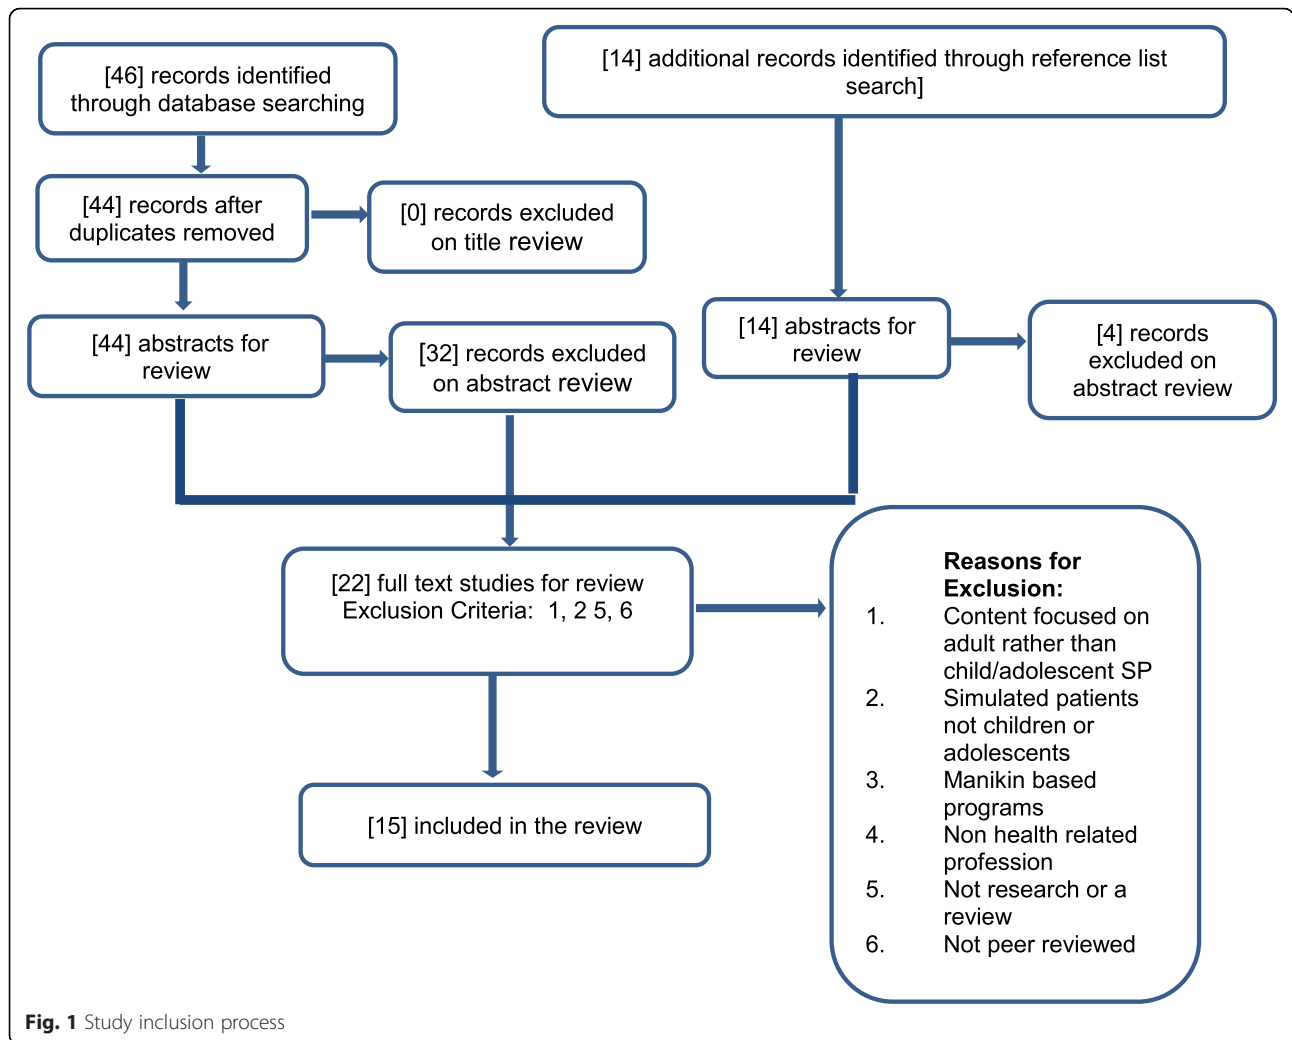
[46] records identified through database searching

[14] additional records identified through reference list search]

[44] records after duplicates removed

[0] records excluded on title review

[44] abstracts for review

[32] records excluded on abstract review

[14] abstracts for review

[4] records excluded on abstract review

[22] full text studies for review Exclusion Criteria: 1, 2 5, 6

Reasons for Exclusion:
1. Content focused on adult rather than child/adolescent SP
2. Simulated patients not children or adolescents
3. Manikin based programs
4. Non health related profession
5. Not research or a review
6. Not peer reviewed

[15] included in the review

Fig. 1 Study inclusion process